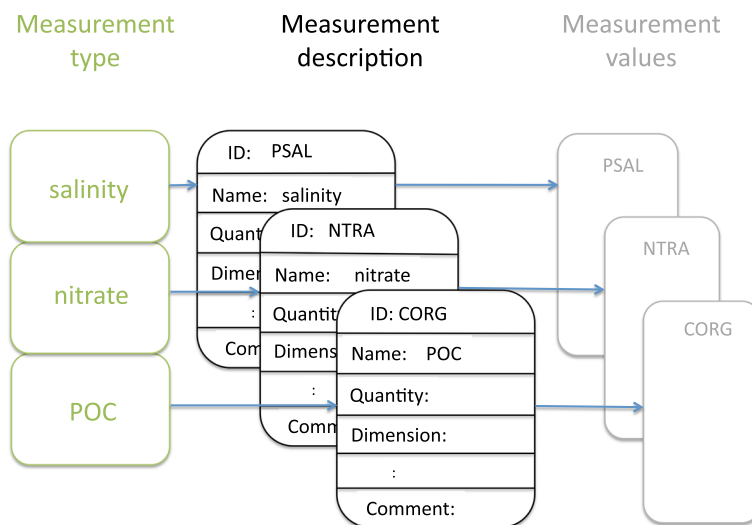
Measurement type

Measurement description

Measurement values

salinity

nitrate

POC

ID: PSAL
Name: salinity
Quant
Dimen
:
Comm

ID: NTRA
Name: nitrate
Quantit
Dimens
:
Comm

ID: CORG
Name: POC
Quantity:
Dimension:
:
Comment:

PSAL

NTRA

CORG